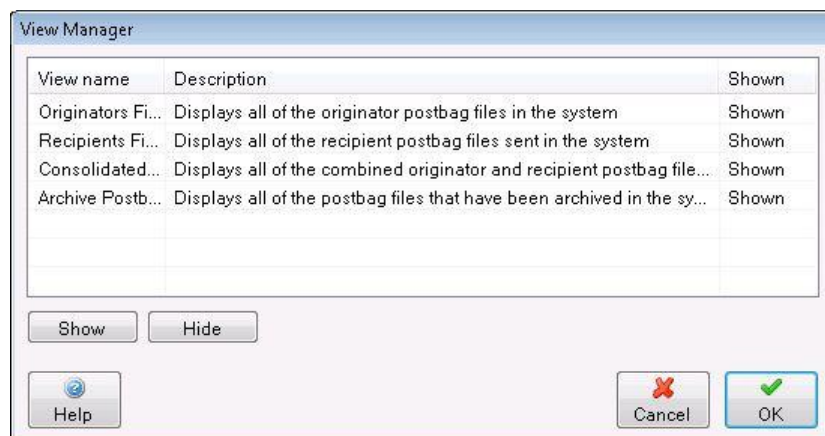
View Manager

| View name | Description | Shown |
|---|---|---|
| Originators Fi... | Displays all of the originator postbag files in the system | Shown |
| Recipients Fi... | Displays all of the recipient postbag files sent in the system | Shown |
| Consolidated... | Displays all of the combined originator and recipient postbag file... | Shown |
| Archive Postb... | Displays all of the postbag files that have been archived in the sy... | Shown |

Show Hide

Help

Cancel OK